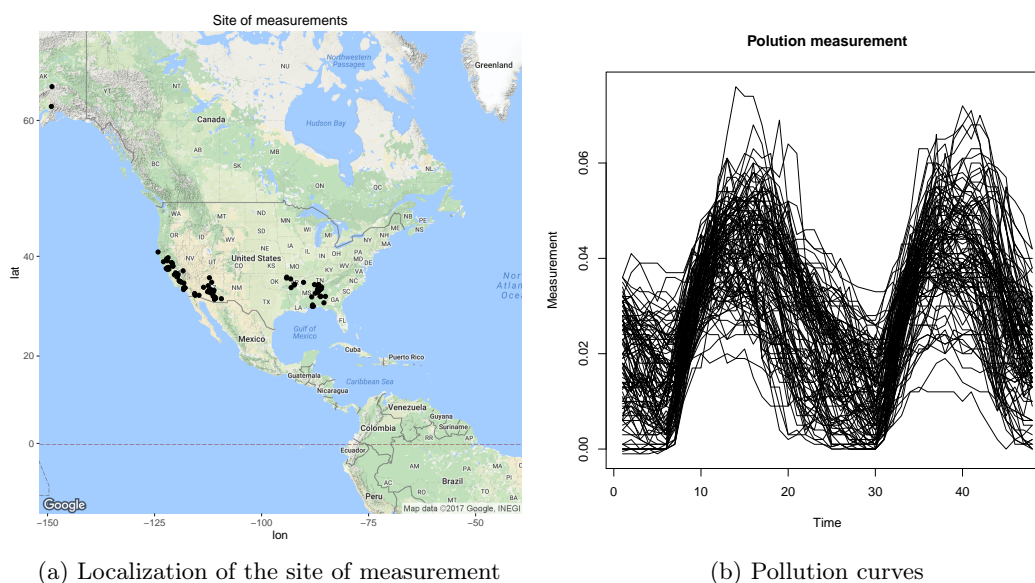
Site of measurements

Northwestern Passages
Greenland
AK
YT
NT
NU
Canada
Hudson Bay
BC
AB
SK
MB
ON
QC
NL
WA
MT
ND
MN
NB
PE
NS
OR
ID
SD
WI
MI
ME
WY
NE
IA
NY
NH
MA
United States
IL
IN
OH
PA
NJ
NV
UT
CO
KS
MO
KY
WV
VA
DE
CA
OK
TN
NC
AZ
NM
AR
SC
MS
AL
GA
TX
LA
FL
Nor
Atlan
Ocea
Gulf of Mexico
Mexico
Cuba
Puerto Rico
Guatemala
Caribbean Sea
Nicaragua
Venezuela
Guyana
Suriname
Colombia
RR
AP
Ecuador
AM
PA
MA
CE
Brazil
Peru
RO
TO
MT
BA
PB
Google
Map data ©2017 Google, INEGI

60
40
20
0
lat
−150
−125
−100
−75
−50
lon

Polution measurement

Measurement
0.00
0.02
0.04
0.06
0
10
20
30
40
Time

(a) Localization of the site of measurement

(b) Pollution curves